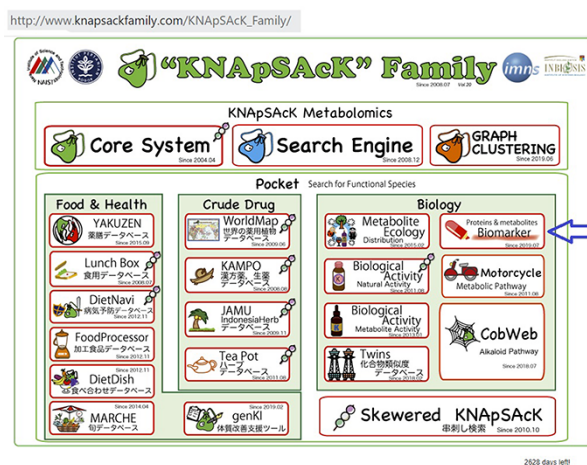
http://www.knapsackfamily.com/KNApSAcK_Family/

"KNApSAcK" Family

Since 2008.07 Vol.20

imns

INBIOSIS

NAIST

KNApSAcK Metabolomics

Core System
Since 2004.04

Search Engine
Since 2008.12

GRAPH CLUSTERING
Since 2019.06

Pocket Search for Functional Species

Food & Health

YAKUZEN
薬膳データベース
Since 2015.09

Lunch Box
食用データベース
Since 2009.02

DietNavi
病気予防データベース
Since 2012.11

FoodProcessor
加工食品データベース
Since 2012.11

DietDish
食べ合わせデータベース
Since 2013.06

MARCHE
旬データベース
Since 2014.04

Crude Drug

WorldMap
世界の薬用植物データベース
Since 2009.06

KAMPO
漢方薬、生薬データベース
Since 2008.06

JAMU
IndonesiaHerb データベース
Since 2009.11

Tea Pot
ハーブデータベース
Since 2011.06

genKI
体質改善支援ツール
Since 2019.02

Biology

Metabolite Ecology
Distribution
Since 2005.02

Proteins & metabolites
Biomarker
Since 2019.07

Biological Activity
Natural Activity
Since 2011.08

Motorcycle
Metabolic Pathway
Since 2011.06

Biological Activity
Metabolite Activity
Since 2013.03

CobWeb
Alkaloid Pathway
Since 2018.07

Twins
化合物類似度データベース
Since 2016.07

Skewered KNApSAcK
串刺し検索 Since 2010.10

2628 days left!